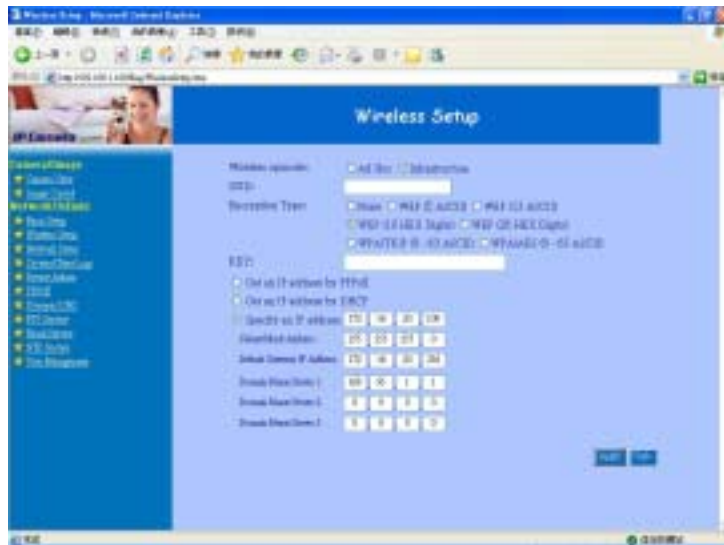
Wireless Setup

Wireless operation: Ad Hoc Infrastructure
SSID:
Encryption Type: None WEP (5 ASCII) WEP (13 ASCII)
WEP (10 HEX Digits) WEP (26 HEX Digits)
WPA(TKIP (8 - 63 ASCII)) WPA(AES) (8 - 63 ASCII)
KEY:

Get an IP address by PPPoE
Get an IP address by DHCP
Specify an IP address
Subnetwork Address
Default Gateway IP Address
Domain Name Server 1
Domain Name Server 2
Domain Name Server 3

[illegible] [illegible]